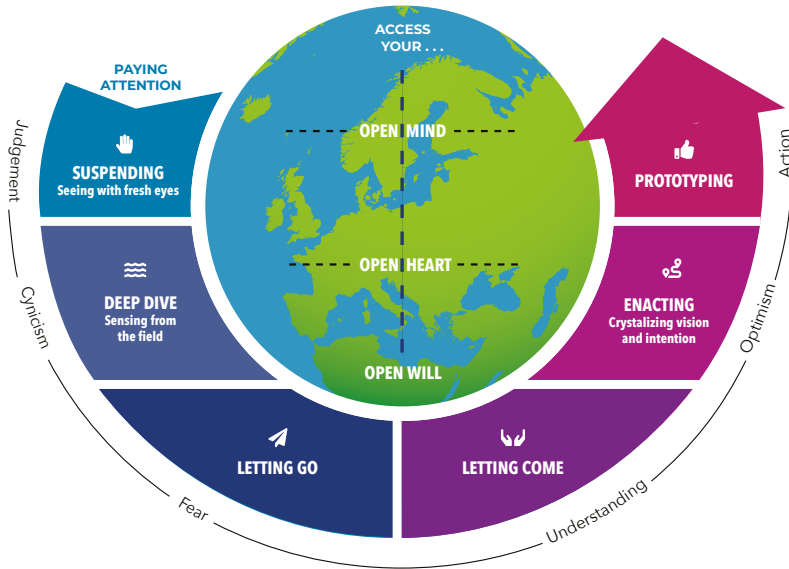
PAYING ATTENTION

SUSPENDING
Seeing with fresh eyes

DEEP DIVE
Sensing from the field

LETTING GO

ACCESS YOUR . . .

OPEN MIND

OPEN HEART

OPEN WILL

PROTOTYPING

ENACTING
Crystalizing vision and intention

LETTING COME

Judgement

Cynicism

Fear

Understanding

Optimism

Action